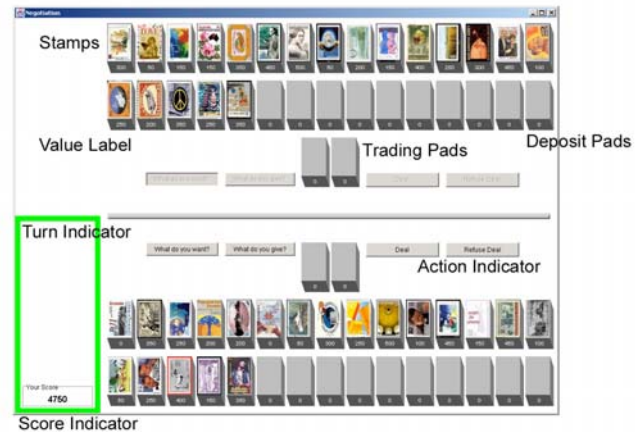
Negotiation

Stamps

Value Label

Trading Pads

Deposit Pads

What do you want?

What do you give?

Deal

Refuse Deal

Turn Indicator

What do you want?

What do you give?

Deal

Refuse Deal

Action Indicator

Your Score

4750

Score Indicator